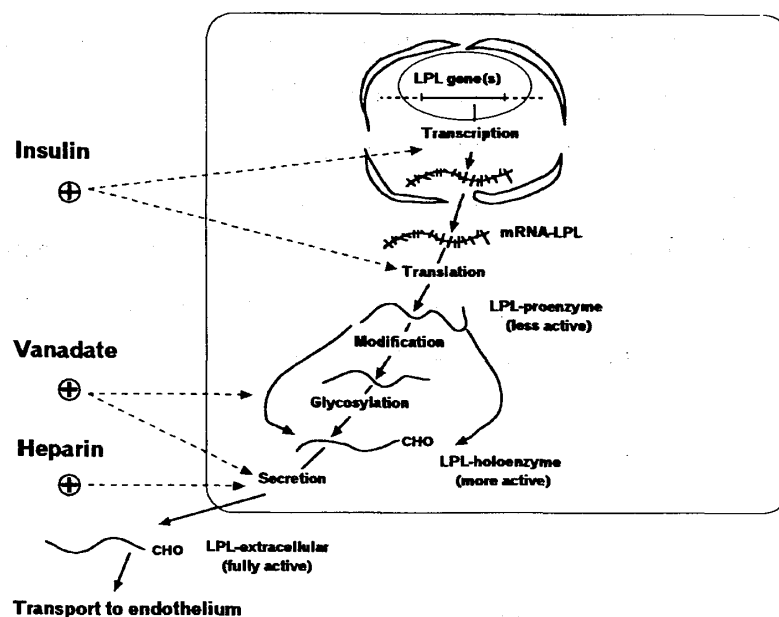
LPL gene(s)

Transcription

Insulin

⊕

mRNA-LPL

Translation

LPL-proenzyme (less active)

Vanadate

⊕

Modification

Glycosylation

Heparin

⊕

CHO

LPL-holoenzyme (more active)

Secretion

CHO

LPL-extracellular (fully active)

Transport to endothelium